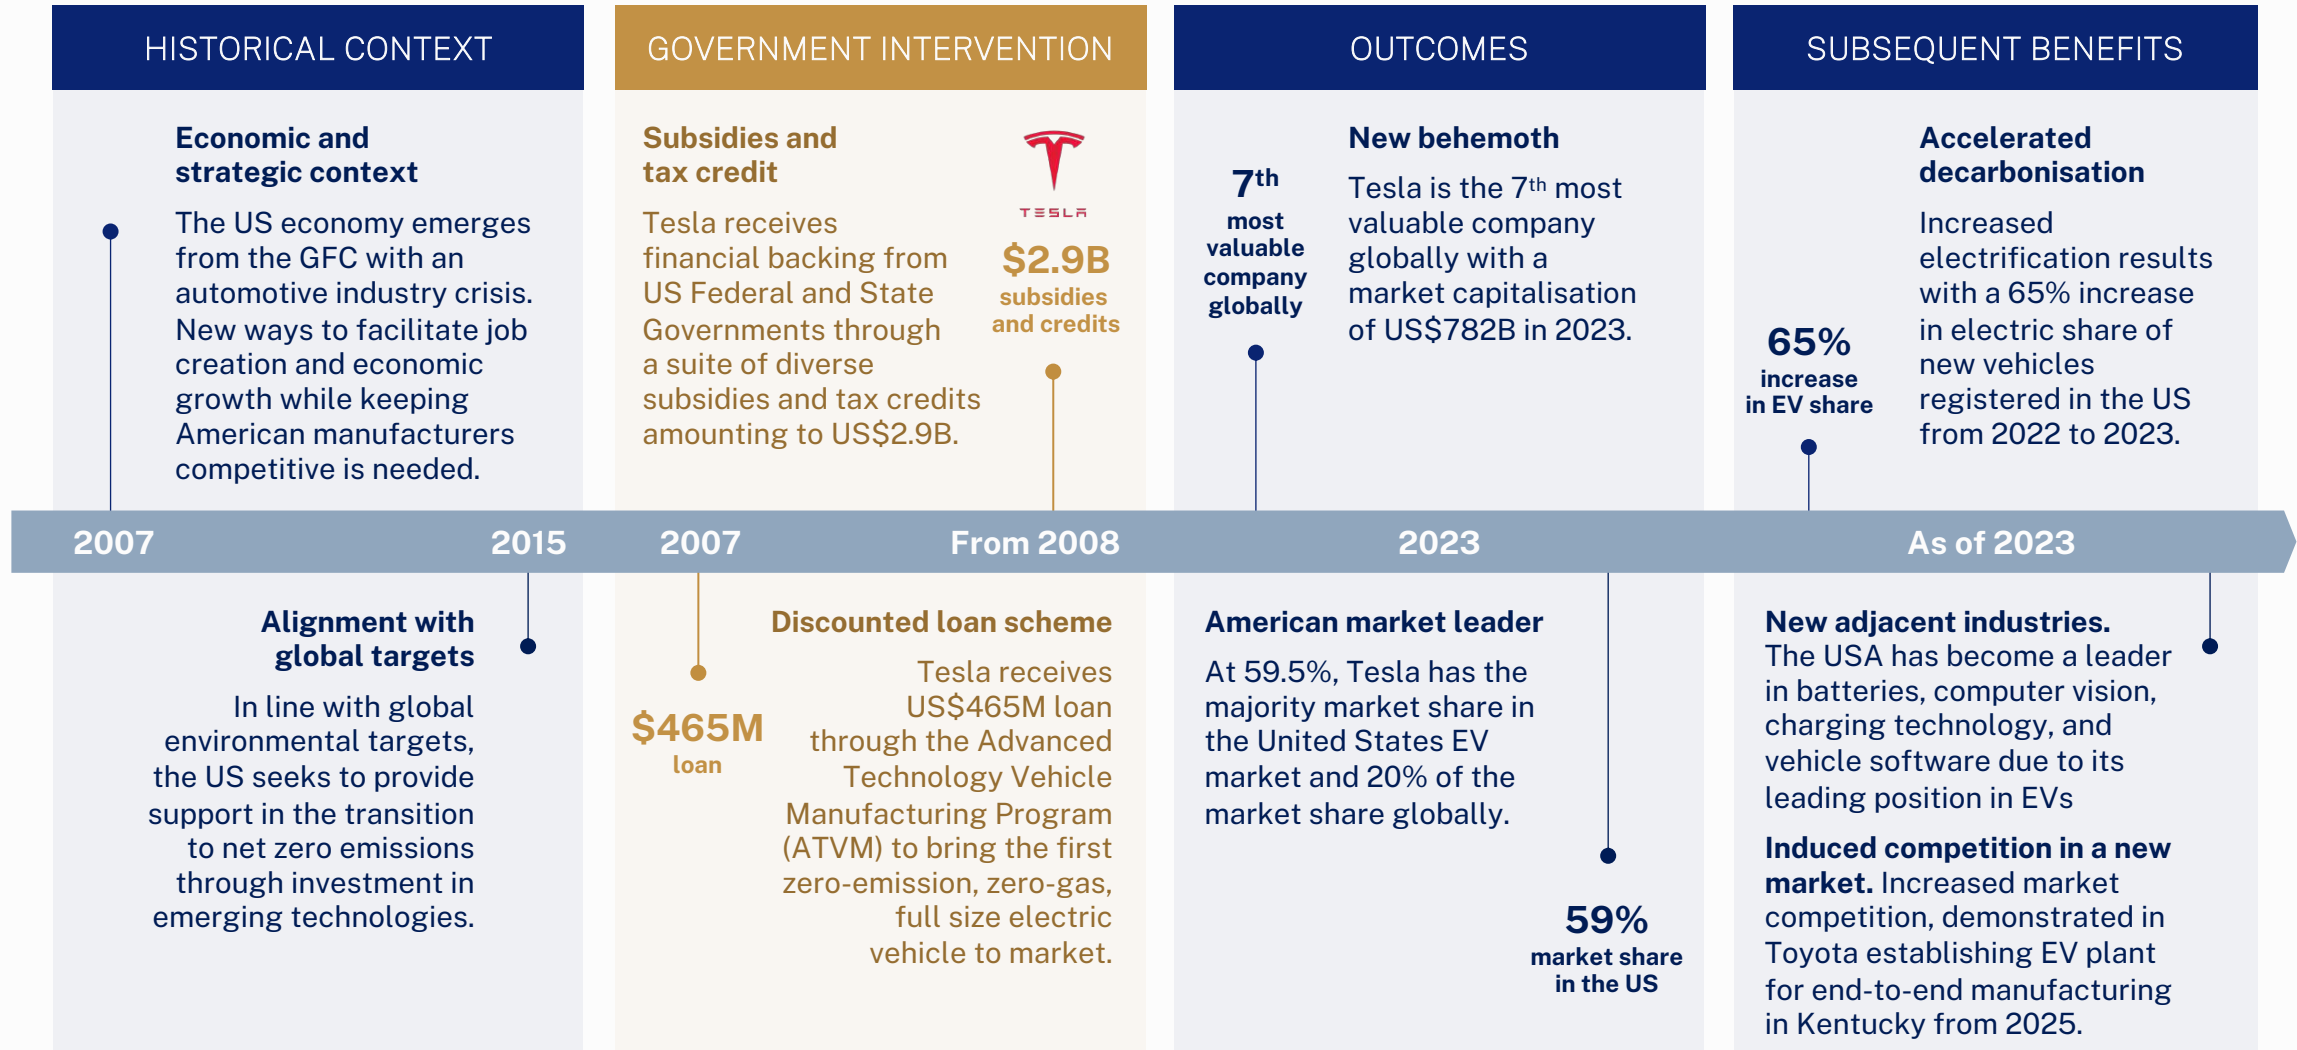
HISTORICAL CONTEXT

Economic and strategic context

The US economy emerges from the GFC with an automotive industry crisis. New ways to facilitate job creation and economic growth while keeping American manufacturers competitive is needed.

2007

2015

Alignment with global targets

In line with global environmental targets, the US seeks to provide support in the transition to net zero emissions through investment in emerging technologies.

GOVERNMENT INTERVENTION

Subsidies and tax credit

Tesla receives financial backing from US Federal and State Governments through a suite of diverse subsidies and tax credits amounting to US$2.9B.

TESLA

$2.9B subsidies and credits

2007

From 2008

$465M loan

Discounted loan scheme

Tesla receives US$465M loan through the Advanced Technology Vehicle Manufacturing Program (ATVM) to bring the first zero-emission, zero-gas, full size electric vehicle to market.

OUTCOMES

7th most valuable company globally

New behemoth

Tesla is the 7th most valuable company globally with a market capitalisation of US$782B in 2023.

2023

American market leader

At 59.5%, Tesla has the majority market share in the United States EV market and 20% of the market share globally.

59% market share in the US

SUBSEQUENT BENEFITS

65% increase in EV share

Accelerated decarbonisation

Increased electrification results with a 65% increase in electric share of new vehicles registered in the US from 2022 to 2023.

As of 2023

New adjacent industries. The USA has become a leader in batteries, computer vision, charging technology, and vehicle software due to its leading position in EVs

Induced competition in a new market. Increased market competition, demonstrated in Toyota establishing EV plant for end-to-end manufacturing in Kentucky from 2025.